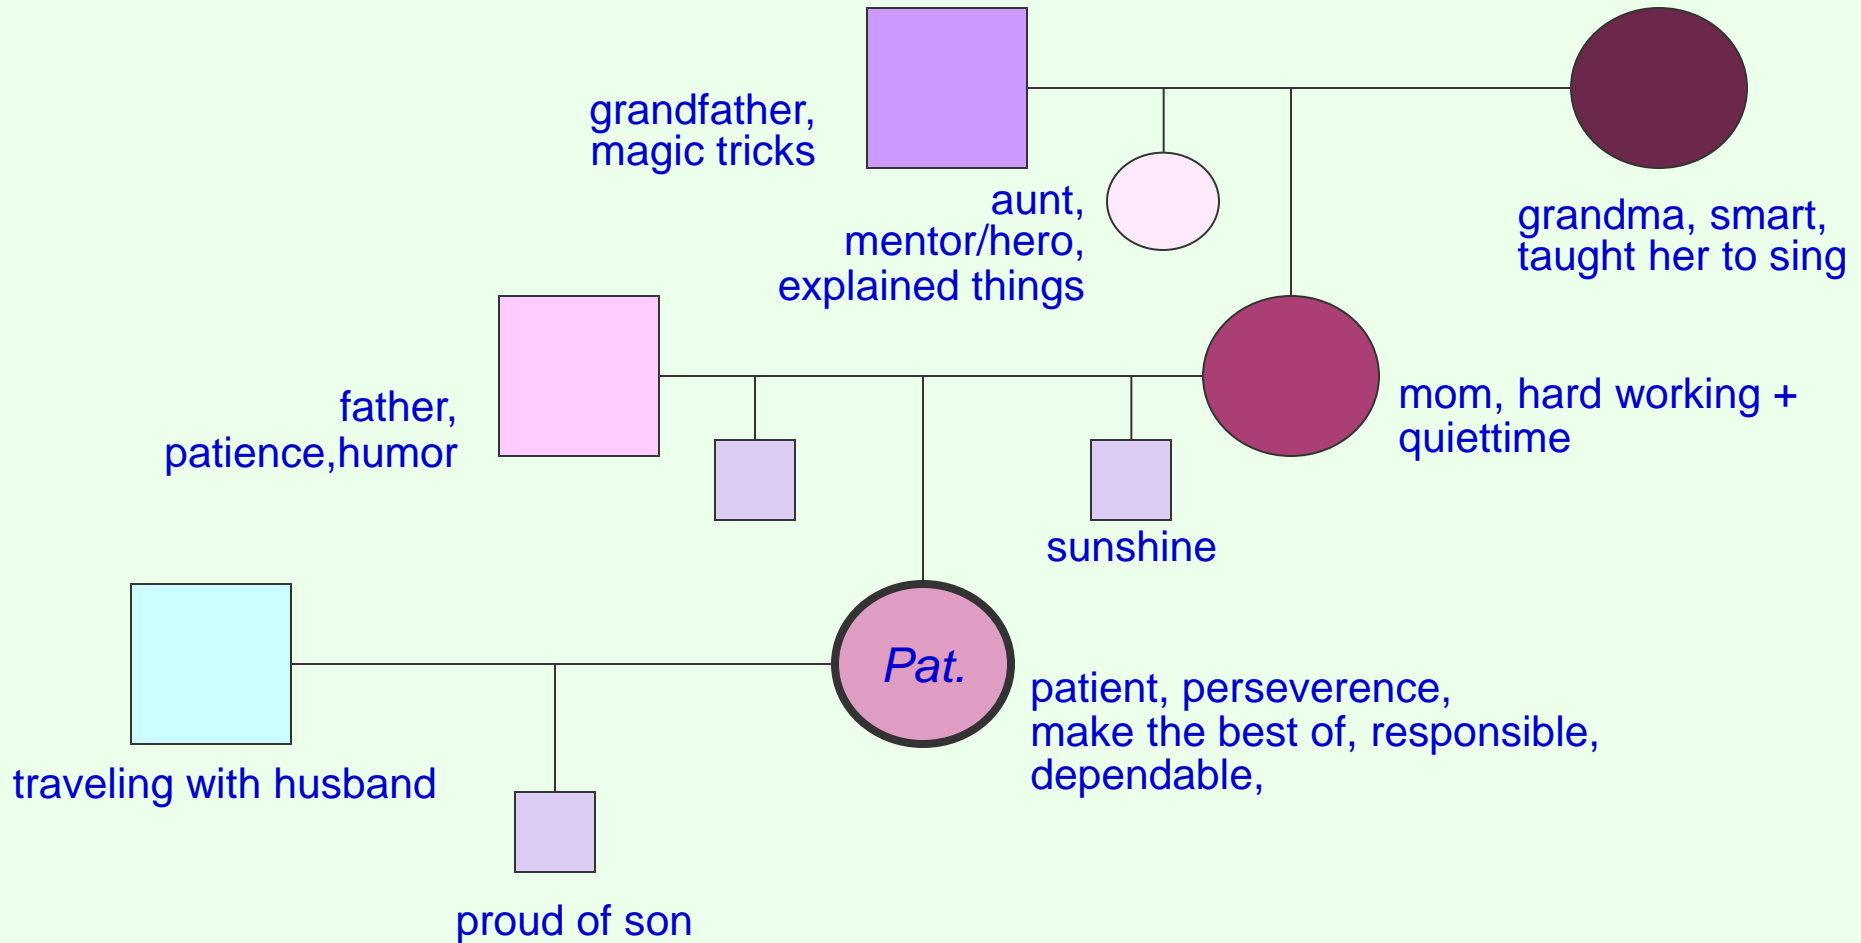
grandfather, magic tricks

grandma, smart, taught her to sing

aunt, mentor/hero, explained things

father, patience,humor

mom, hard working + quiettime

sunshine

Pat.

patient, perseverence, make the best of, responsible, dependable,

traveling with husband

proud of son